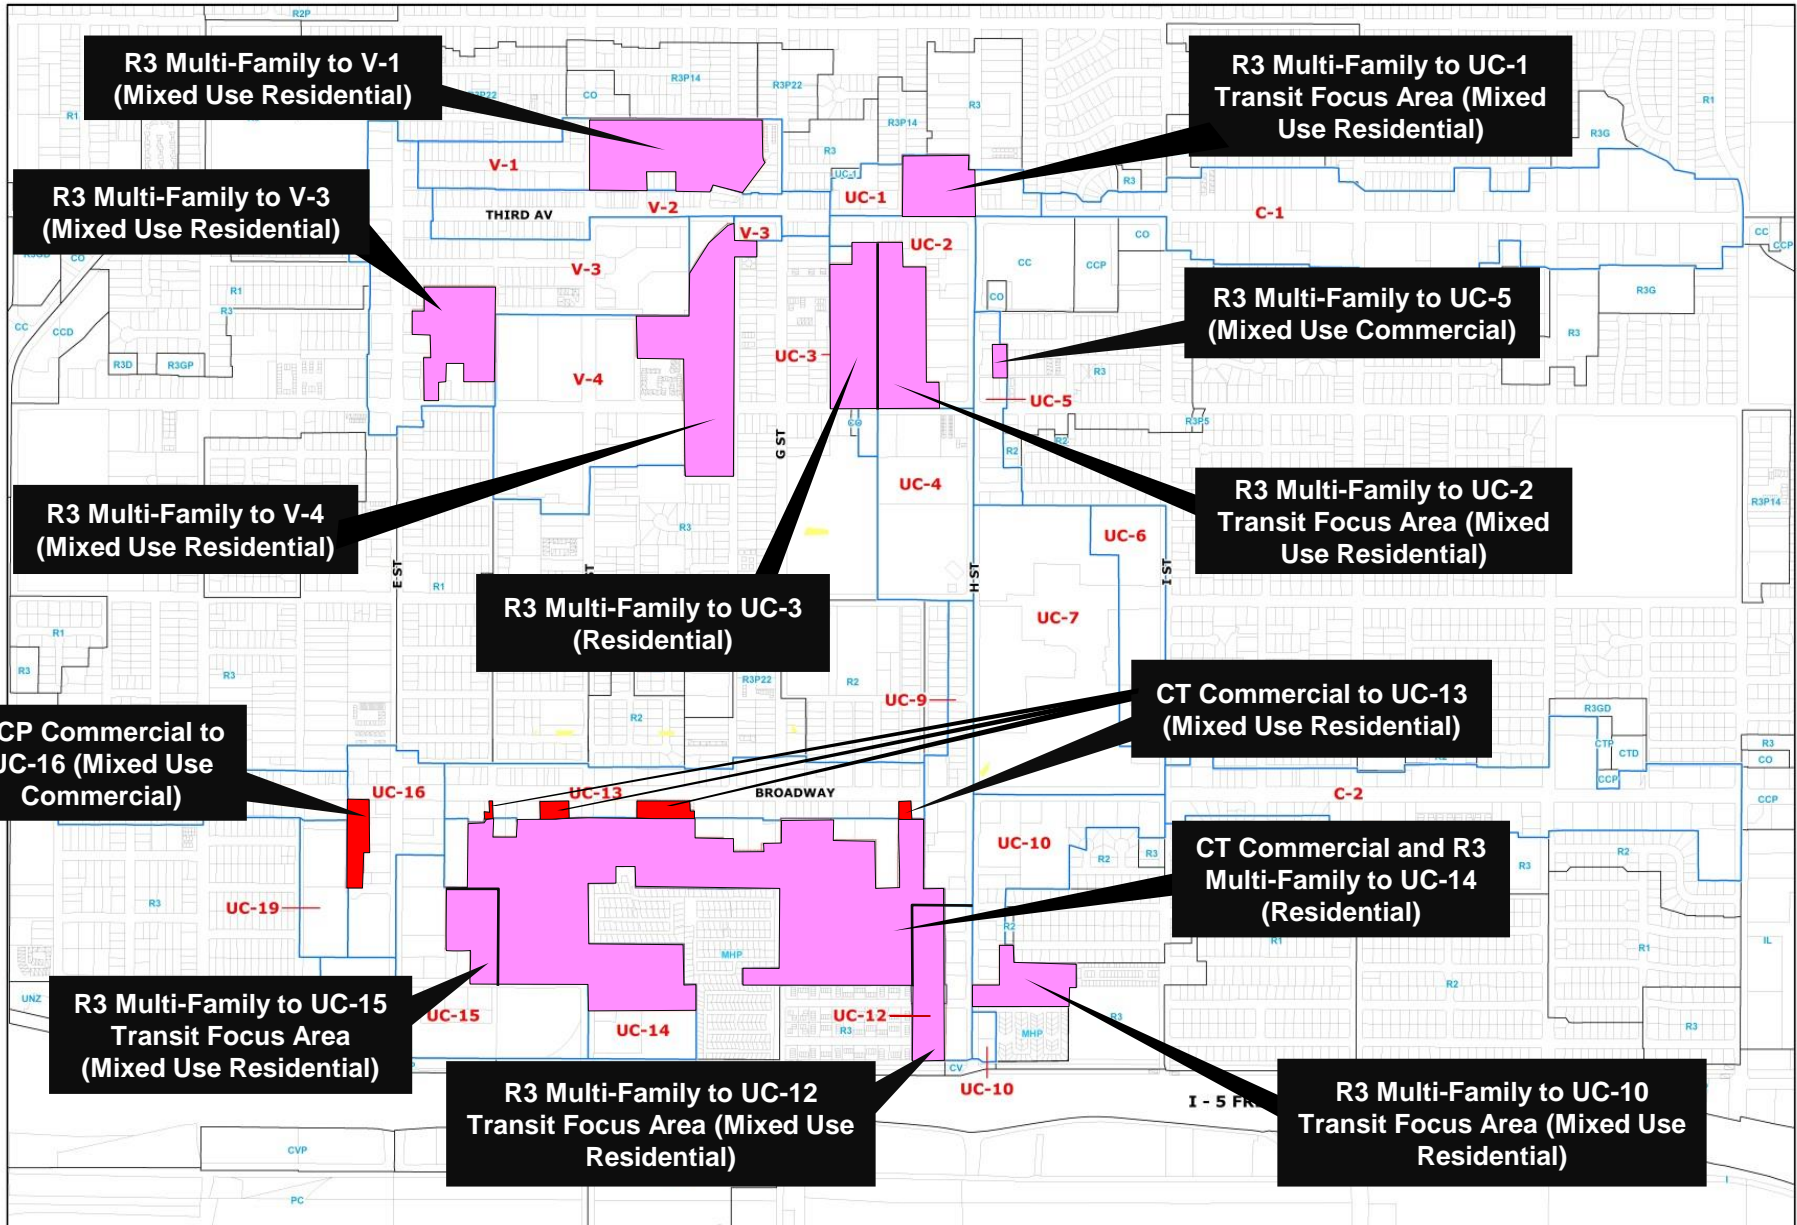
R3 Multi-Family to V-1 (Mixed Use Residential)

R3 Multi-Family to UC-1 Transit Focus Area (Mixed Use Residential)

R3 Multi-Family to V-3 (Mixed Use Residential)

R3 Multi-Family to UC-5 (Mixed Use Commercial)

R3 Multi-Family to V-4 (Mixed Use Residential)

R3 Multi-Family to UC-2 Transit Focus Area (Mixed Use Residential)

R3 Multi-Family to UC-3 (Residential)

CT Commercial to UC-13 (Mixed Use Residential)

CP Commercial to UC-16 (Mixed Use Commercial)

CT Commercial and R3 Multi-Family to UC-14 (Residential)

R3 Multi-Family to UC-15 Transit Focus Area (Mixed Use Residential)

R3 Multi-Family to UC-12 Transit Focus Area (Mixed Use Residential)

R3 Multi-Family to UC-10 Transit Focus Area (Mixed Use Residential)

R2P
V-1
V-2
V-3
V-4
UC-1
UC-2
UC-3
UC-4
UC-5
UC-6
UC-7
UC-9
UC-10
UC-12
UC-13
UC-14
UC-15
UC-16
UC-19
C-1
C-2
THIRD AV
BROADWAY
E ST
G ST
H ST
I ST
I - 5 FR
R1
R2
R3
R3G
R3P14
R3P22
R3GD
R3D
R3GP
R3P5
R3P14
CO
CC
CCP
CCD
CTP
CTD
CV
CVP
PC
MHP
UNZ
IL